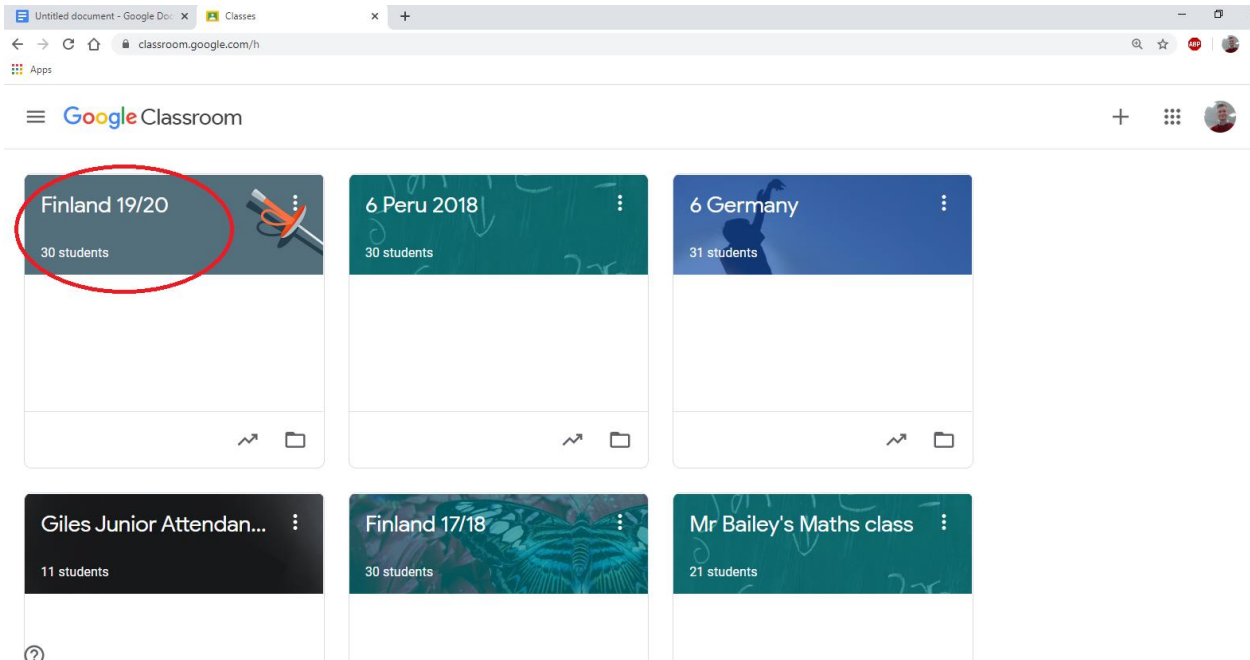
Untitled document - Google Doc
Classes
classroom.google.com/h
Apps
ABP

Google Classroom

Finland 19/20
30 students

6 Peru 2018
30 students

6 Germany
31 students

Giles Junior Attendan...
11 students

Finland 17/18
30 students

Mr Bailey's Maths class
21 students

?